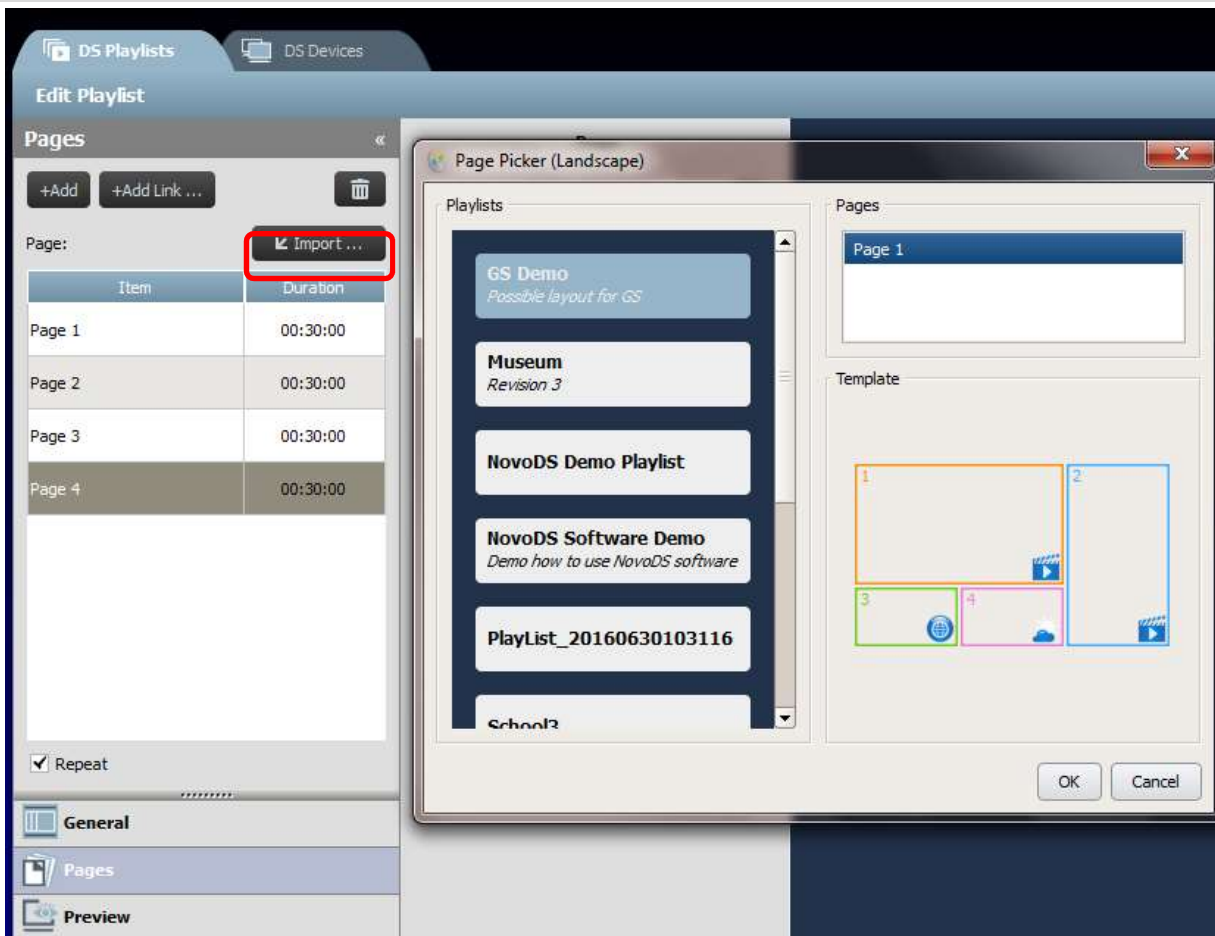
DS Playlists
DS Devices
Edit Playlist
Pages «
+Add
+Add Link ...
Page:
Import ...

| Item | Duration |
|---|---|
| Page 1 | 00:30:00 |
| Page 2 | 00:30:00 |
| Page 3 | 00:30:00 |
| Page 4 | 00:30:00 |

✓ Repeat
General
Pages
Preview

Page Picker (Landscape)
Playlists
GS Demo
Possible layout for GS
Museum
Revision 3
NovoDS Demo Playlist
NovoDS Software Demo
Demo how to use NovoDS software
PlayList_20160630103116
School3
Pages
Page 1
Template
1
2
3
4
OK
Cancel